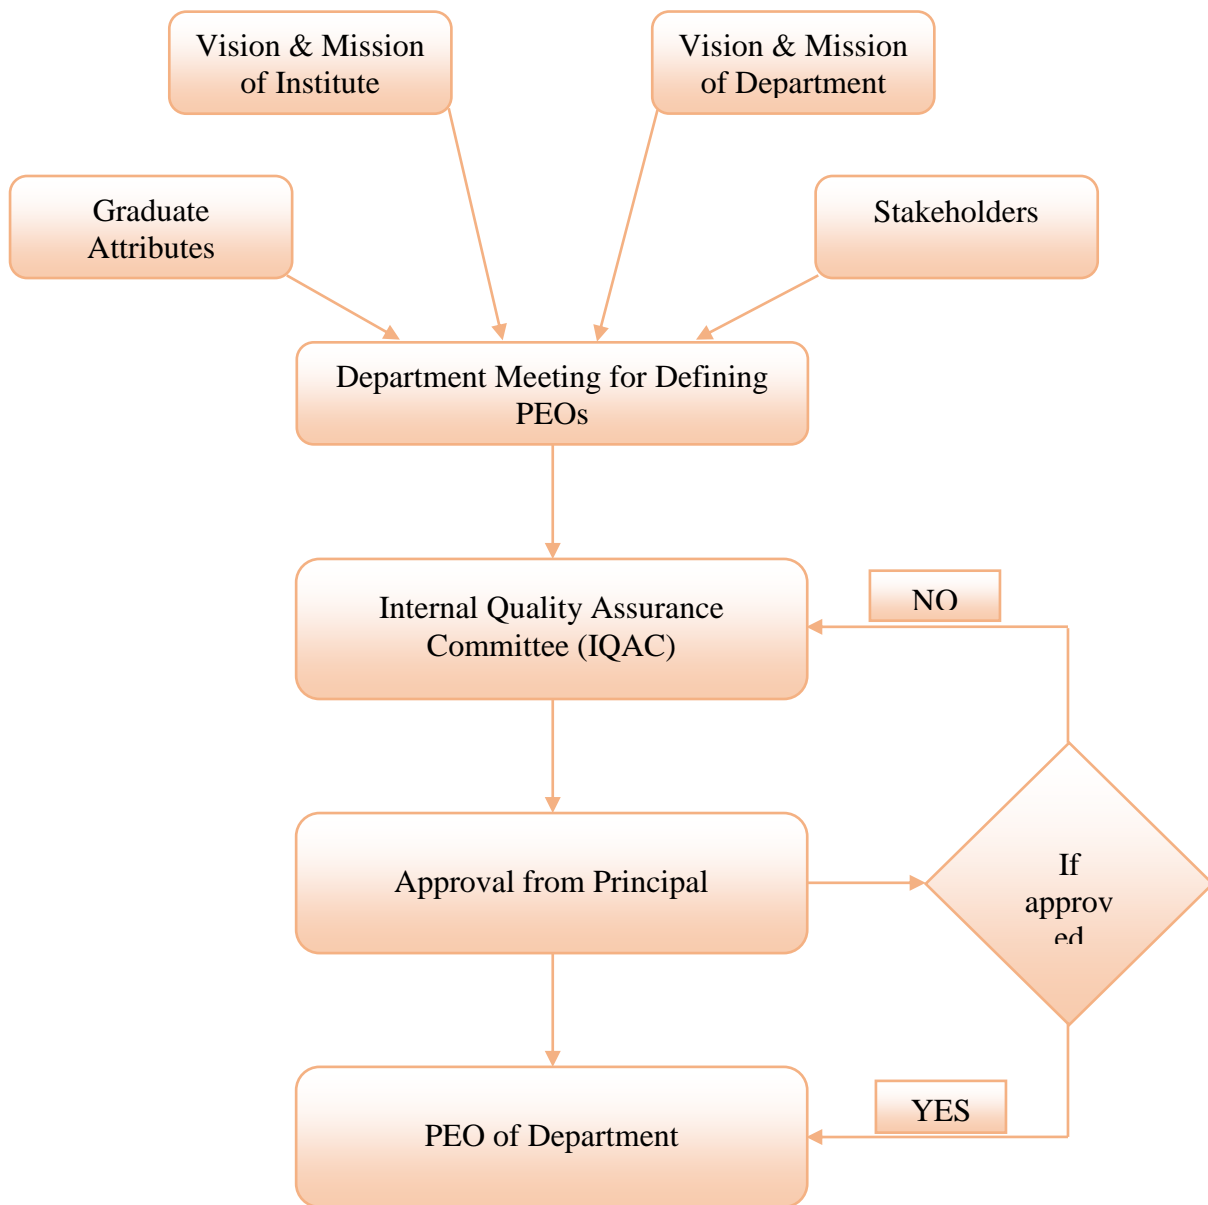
Vision & Mission of Institute

Vision & Mission of Department

Graduate Attributes

Stakeholders

Department Meeting for Defining PEOs

Internal Quality Assurance Committee (IQAC)

NO

Approval from Principal

If approv ed

YES

PEO of Department